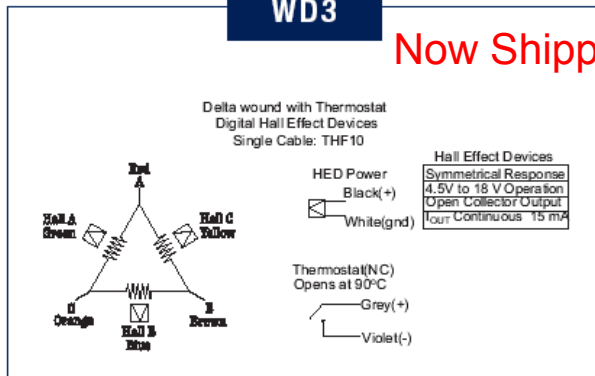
WD3

Now Shipp

Delta wound with Thermostat
Digital Hall Effect Devices
Single Cable: THF10

Red
A

Hall A
Green

Hall C
Yellow

C
Orange

Hall B
Blue

B
Brown

HED Power
Black(+)
White(gnd)

Hall Effect Devices

| Symmetrical Response |
|---|
| 4.5V to 18 V Operation |
| Open Collector Output |
| $I_{OUT}$ Continuous 15 mA |

Thermostat(NC)
Opens at 90°C
Grey(+)
Violet(-)